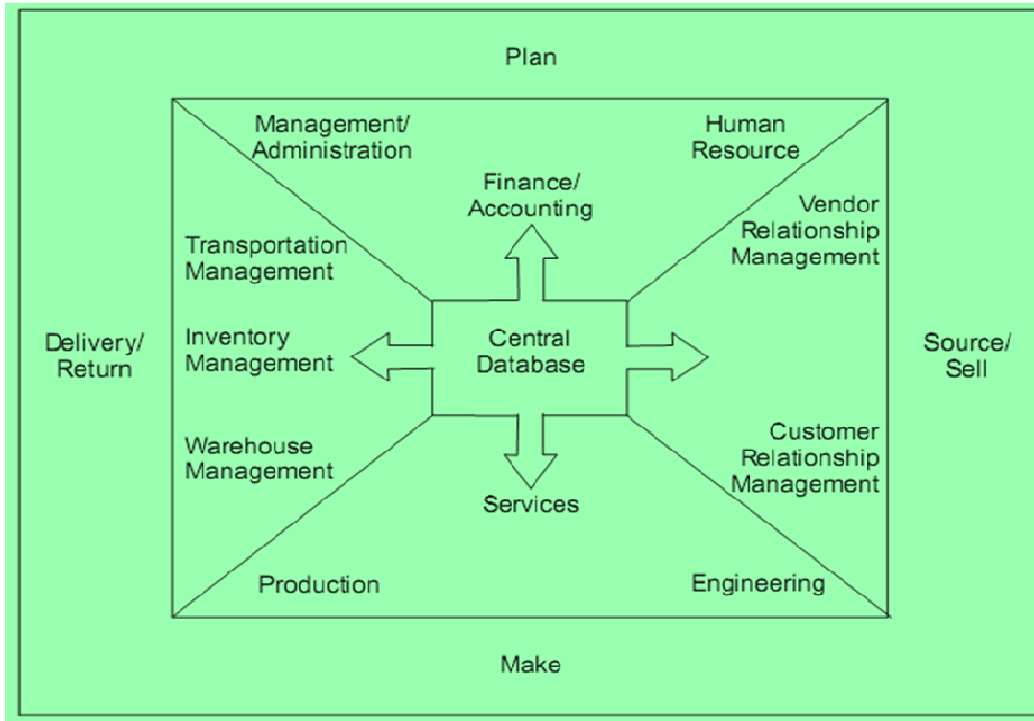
Plan

Management/ Administration

Human Resource

Finance/ Accounting

Transportation Management

Vendor Relationship Management

Delivery/ Return

Inventory Management

Central Database

Source/ Sell

Warehouse Management

Customer Relationship Management

Services

Production

Engineering

Make